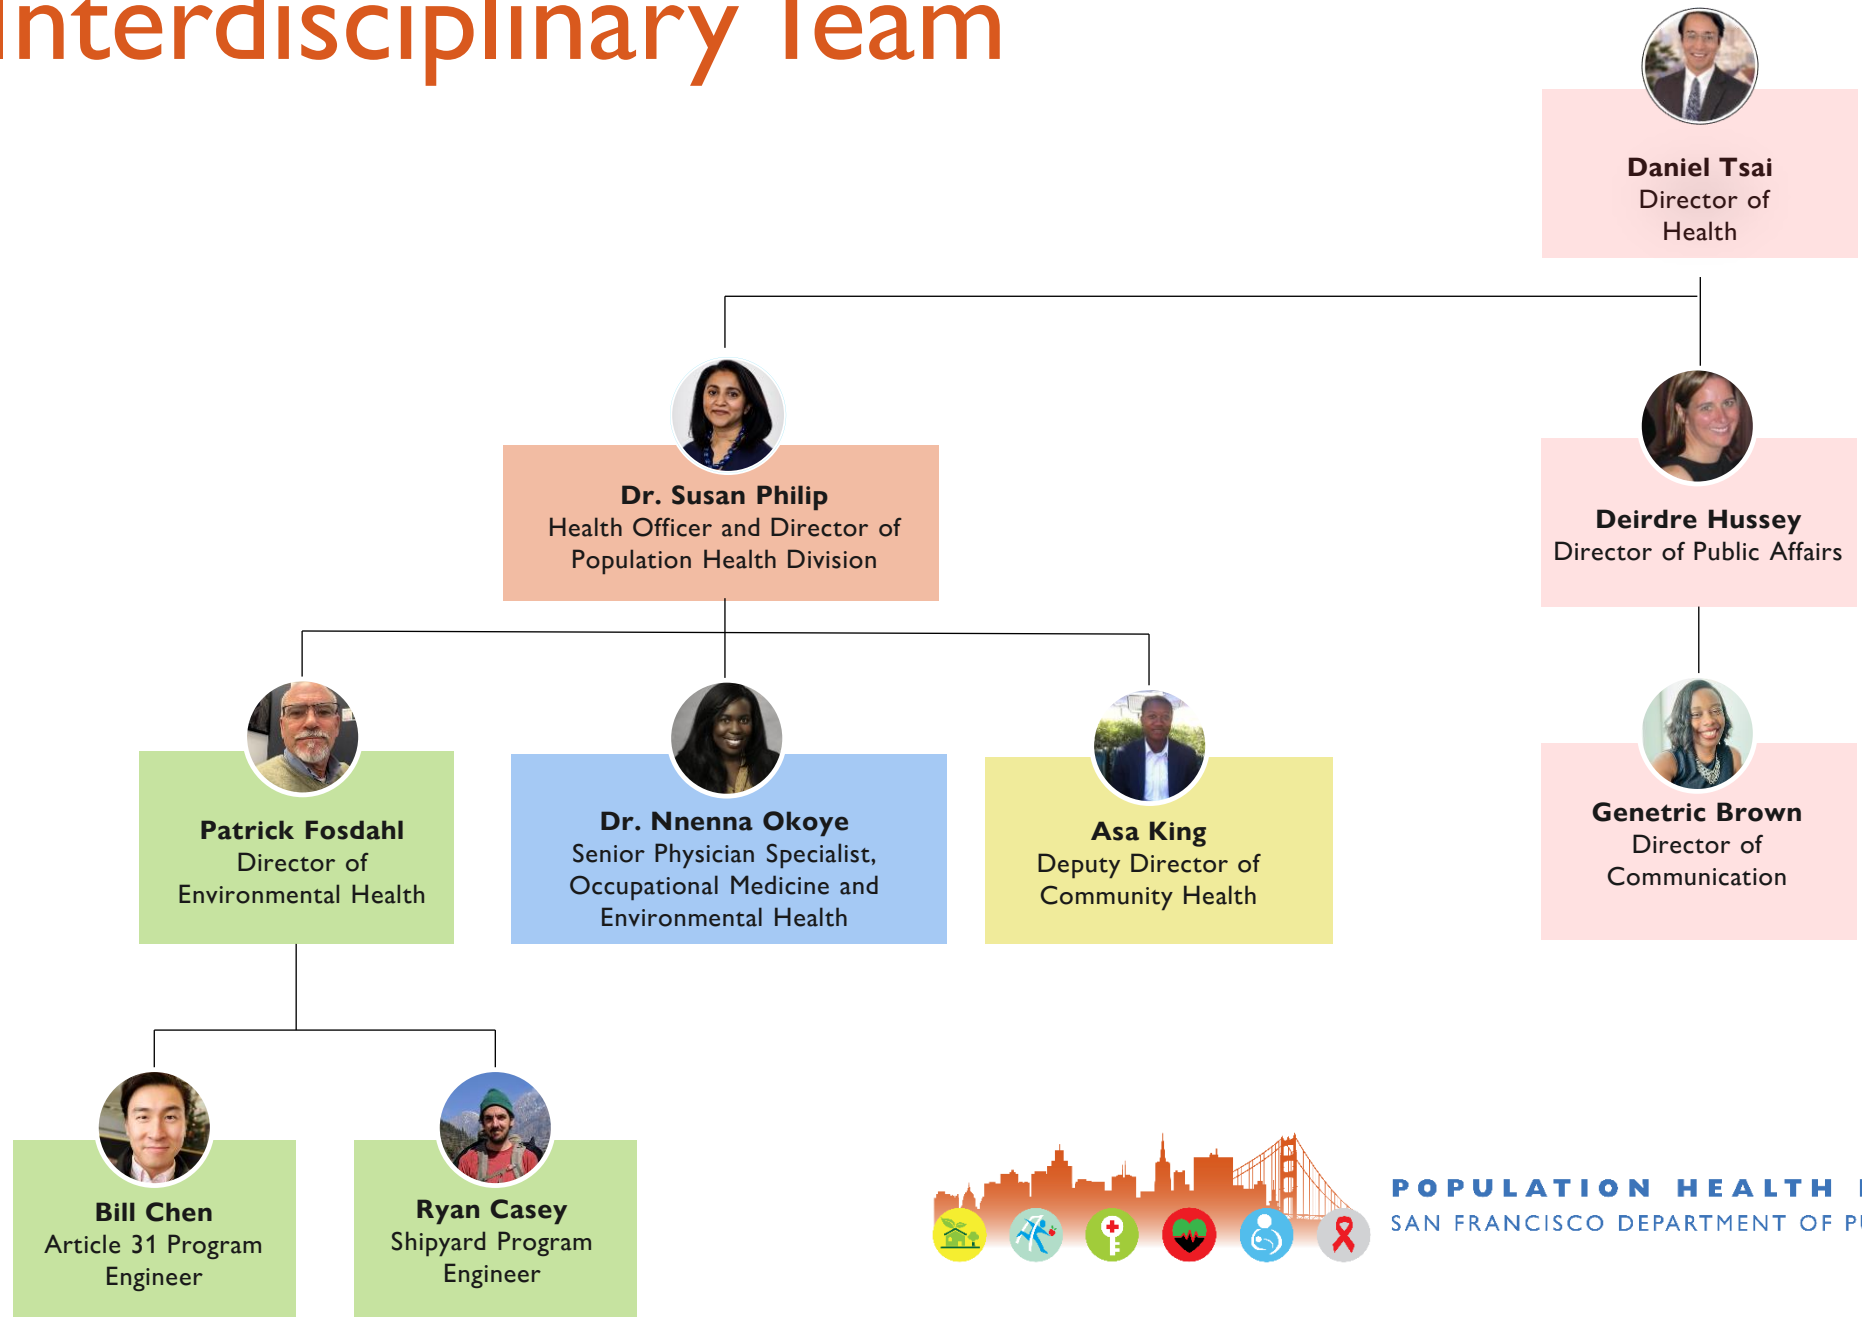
Interdisciplinary Team

Daniel Tsai
Director of Health

Dr. Susan Philip
Health Officer and Director of Population Health Division

Deirdre Hussey
Director of Public Affairs

Patrick Fosdahl
Director of Environmental Health

Dr. Nnenna Okoye
Senior Physician Specialist, Occupational Medicine and Environmental Health

Asa King
Deputy Director of Community Health

Genetric Brown
Director of Communication

Bill Chen
Article 31 Program Engineer

Ryan Casey
Shipyard Program Engineer

POPULATION HEALTH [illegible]
SAN FRANCISCO DEPARTMENT OF P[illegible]